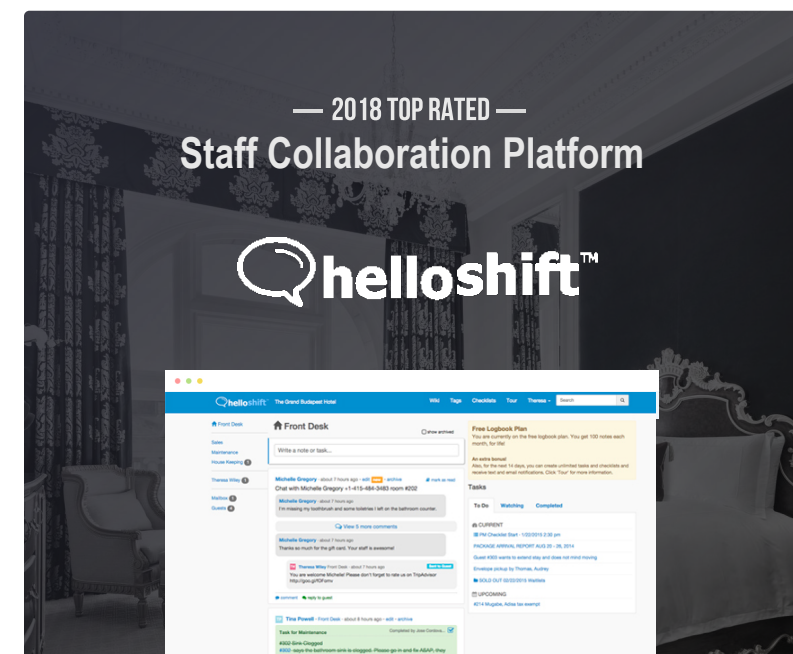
— 2018 TOP RATED —

Staff Collaboration Platform

helloshift™

helloshift The Grand Budapest Hotel Wiki Tags Checklists Tour Theresa Search

Front Desk
Sales
Maintenance
House Keeping 3
Theresa Wiley 1
Mailbox 3
Guests 4

Front Desk
Write a note or task...
show archived

Michelle Gregory · about 7 hours ago · edit · archive
mark as read
Chat with Michelle Gregory +1-415-484-3483 room #202
Michelle Gregory · about 7 hours ago
I'm missing my toothbrush and some toiletries I left on the bathroom counter.
View 5 more comments
Michelle Gregory · about 7 hours ago
Thanks so much for the gift card. Your staff is awesome!
Theresa Wiley Front Desk · about 7 hours ago
You are welcome Michelle! Please don't forget to rate us on TripAdvisor http://goo.gl/fGFwmv
comment reply to guest

Tina Powell · Front Desk · about 8 hours ago · edit · archive
Task for Maintenance
Completed by Jose Cordova
#302 Sink Clogged
#302 says the bathroom sink is clogged. Please go in and fix ASAP, they

Free Logbook Plan
You are currently on the free logbook plan. You get 100 notes each month, for life!
An extra bonus!
Also, for the next 14 days, you can create unlimited tasks and checklists and receive text and email notifications. Click 'Tour' for more information.

Tasks
To Do Watching Completed
CURRENT
PM Checklist Start · 1/22/2015 2:30 pm
PACKAGE ARRIVAL REPORT AUG 05 - 08, 2014
Guest #303 wants to extend stay and does not mind moving
Envelope pickup by Thomas, Audrey
SOLD OUT 02/22/2015 Waitlists
UPCOMING
#214 Mugabe, Adiea tax exempt